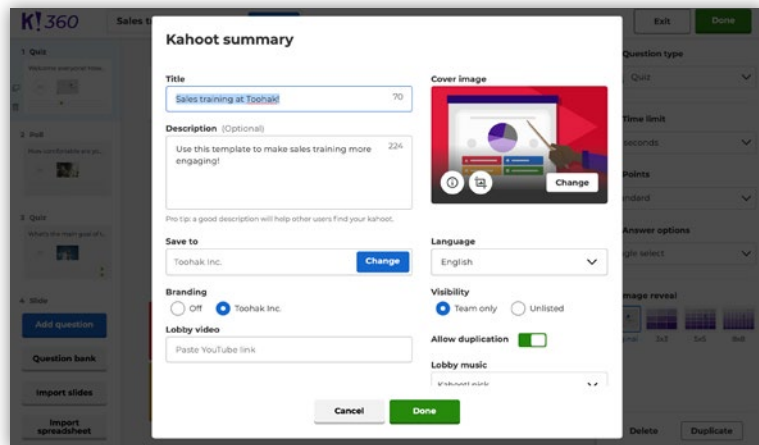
K!360

Sales t

Exit

Done

1 Quiz

Welcome everyone! How...

2 Poll

How comfortable are yo...

3 Quiz

What's the main goal of t...

4 Slide

Add question

Question bank

Import slides

Import spreadsheet

Kahoot summary

Title

Sales training at Toohak!

70

Description (Optional)

Use this template to make sales training more engaging!

224

Pro tip: a good description will help other users find your kahoot.

Cover image

Change

Save to

Toohak Inc.

Change

Language

English

Branding

Off

Toohak Inc.

Visibility

Team only

Unlisted

Lobby video

Paste YouTube link

Allow duplication

Lobby music

Kahoot! pick

Cancel

Done

Question type

Quiz

Time limit

seconds

Points

ndard

Answer options

gle select

mage reveal

ginal

3x3

5x5

8x8

Delete

Duplicate